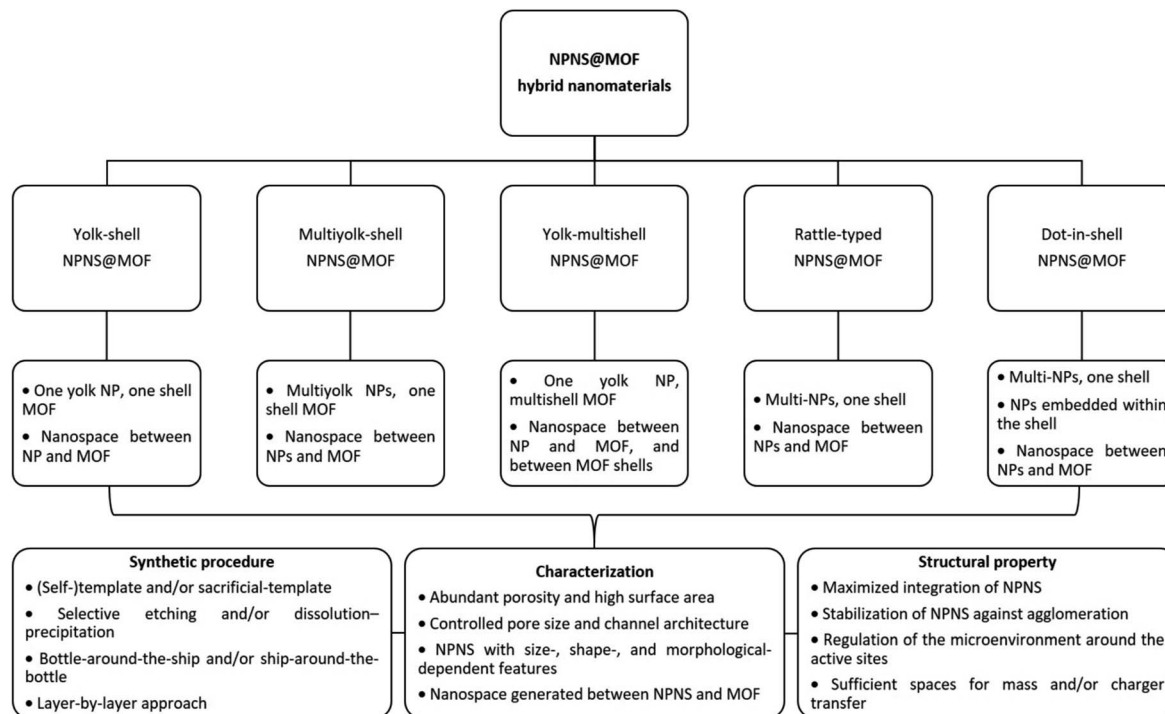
NPNS@MOF
hybrid nanomaterials

Yolk-shell
NPNS@MOF

Multiyolk-shell
NPNS@MOF

Yolk-multishell
NPNS@MOF

Rattle-typed
NPNS@MOF

Dot-in-shell
NPNS@MOF

• One yolk NP, one shell MOF
• Nanospace between NP and MOF

• Multiyolk NPs, one shell MOF
• Nanospace between NPs and MOF

• One yolk NP, multishell MOF
• Nanospace between NP and MOF, and between MOF shells

• Multi-NPs, one shell
• Nanospace between NPs and MOF

• Multi-NPs, one shell
• NPs embedded within the shell
• Nanospace between NPs and MOF

Synthetic procedure
• (Self-)template and/or sacrificial-template
• Selective etching and/or dissolution–precipitation
• Bottle-around-the-ship and/or ship-around-the-bottle
• Layer-by-layer approach

Characterization
• Abundant porosity and high surface area
• Controlled pore size and channel architecture
• NPNS with size-, shape-, and morphological-dependent features
• Nanospace generated between NPNS and MOF

Structural property
• Maximized integration of NPNS
• Stabilization of NPNS against agglomeration
• Regulation of the microenvironment around the active sites
• Sufficient spaces for mass and/or charger transfer